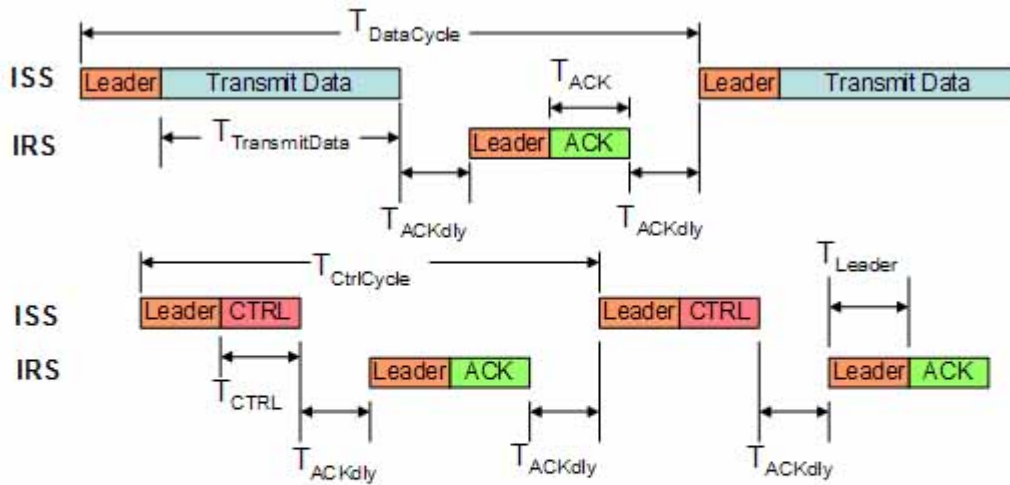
$T_{DataCycle}$

ISS

Leader Transmit Data

$T_{ACK}$

Leader Transmit Data

IRS

$T_{TransmitData}$

Leader ACK

$T_{ACKdly}$

$T_{ACKdly}$

$T_{CtrlCycle}$

$T_{Leader}$

ISS

Leader CTRL

Leader CTRL

IRS

Leader ACK

Leader ACK

$T_{CTRL}$

$T_{ACKdly}$

$T_{ACKdly}$

$T_{ACKdly}$